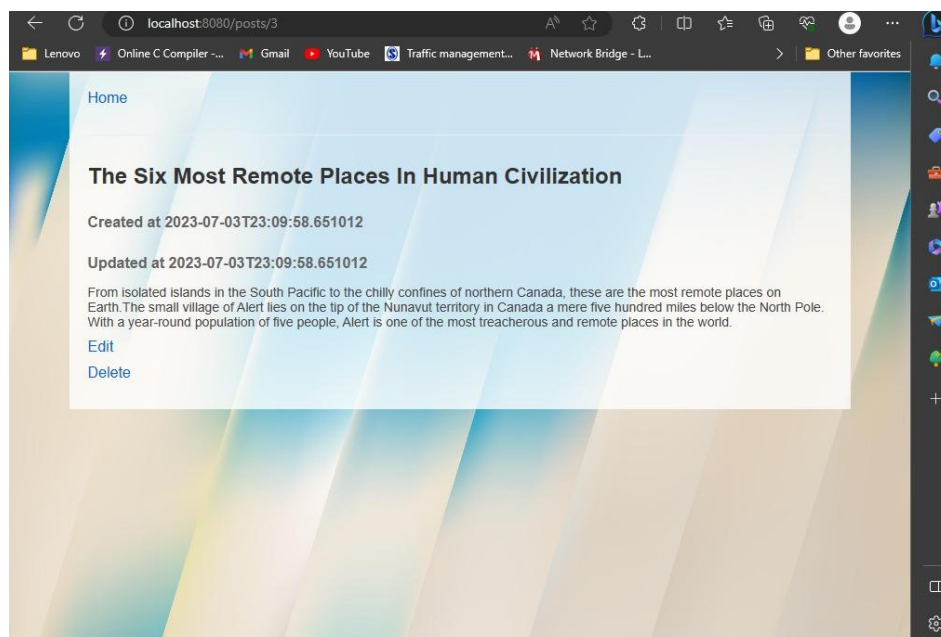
localhost:8080/posts/3

Lenovo Online C Compiler -... Gmail YouTube Traffic management... Network Bridge - L... Other favorites

Home

The Six Most Remote Places In Human Civilization

Created at 2023-07-03T23:09:58.651012

Updated at 2023-07-03T23:09:58.651012

From isolated islands in the South Pacific to the chilly confines of northern Canada, these are the most remote places on Earth.The small village of Alert lies on the tip of the Nunavut territory in Canada a mere five hundred miles below the North Pole. With a year-round population of five people, Alert is one of the most treacherous and remote places in the world.

Edit

Delete